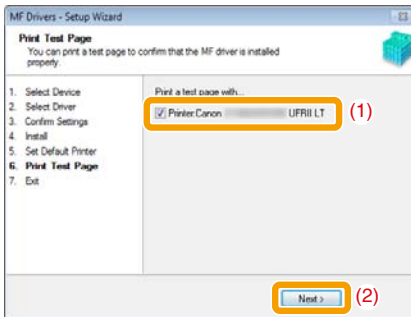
MF Drivers - Setup Wizard

Print Test Page
You can print a test page to confirm that the MF driver is installed properly.

1. Select Device
2. Select Driver
3. Confirm Settings
4. Install
5. Set Default Printer
6. Print Test Page
7. Exit

Print a test page with...

Printer:Canon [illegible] UFRII LT

(1)

Next >

(2)